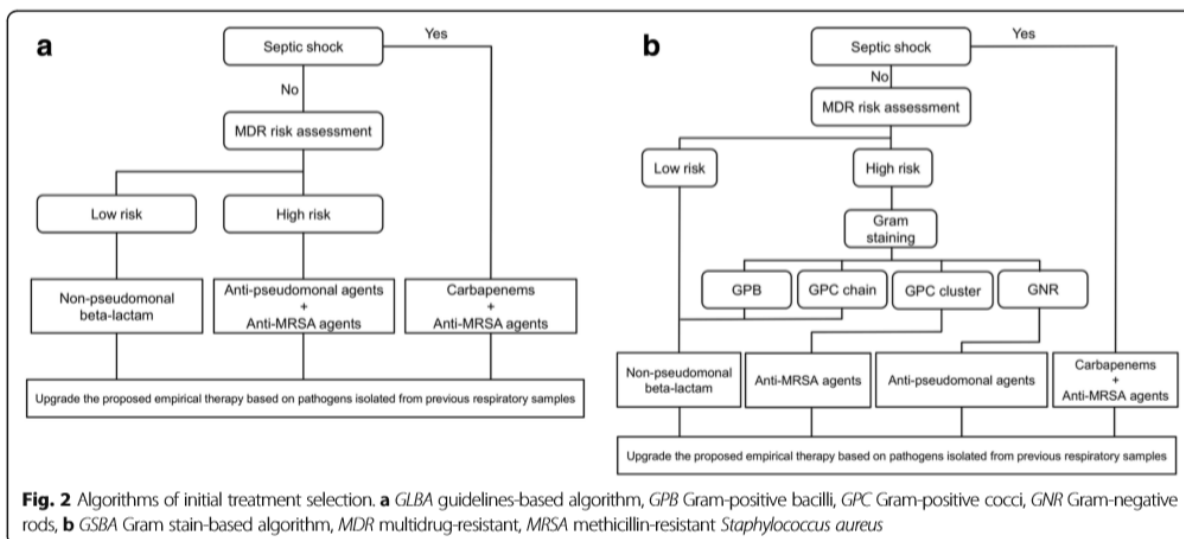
a

Septic shock

Yes

No

MDR risk assessment

Low risk

High risk

Non-pseudomonal beta-lactam

Anti-pseudomonal agents + Anti-MRSA agents

Carbapenems + Anti-MRSA agents

Upgrade the proposed empirical therapy based on pathogens isolated from previous respiratory samples

b

Septic shock

Yes

No

MDR risk assessment

Low risk

High risk

Gram staining

GPB

GPC chain

GPC cluster

GNR

Non-pseudomonal beta-lactam

Anti-MRSA agents

Anti-pseudomonal agents

Carbapenems + Anti-MRSA agents

Upgrade the proposed empirical therapy based on pathogens isolated from previous respiratory samples

Fig. 2 Algorithms of initial treatment selection. a GLBA guidelines-based algorithm, GPB Gram-positive bacilli, GPC Gram-positive cocci, GNR Gram-negative rods, b GSBA Gram stain-based algorithm, MDR multidrug-resistant, MRSA methicillin-resistant Staphylococcus aureus